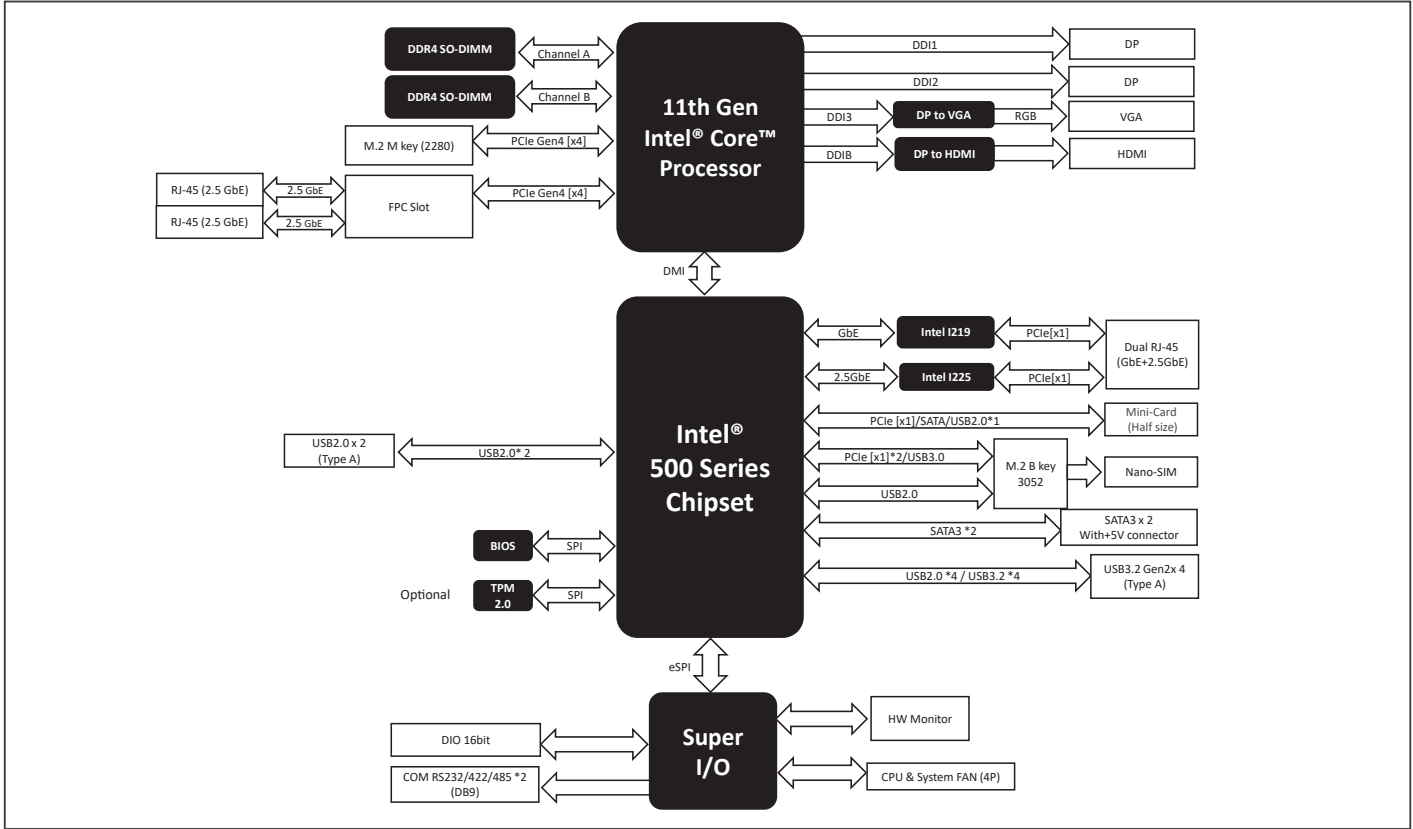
DDR4 SO-DIMM
Channel A
DDR4 SO-DIMM
Channel B
M.2 M key (2280)
PCIe Gen4 [x4]
RJ-45 (2.5 GbE)
2.5 GbE
RJ-45 (2.5 GbE)
2.5 GbE
FPC Slot
PCIe Gen4 [x4]

11th Gen
Intel® Core™
Processor

DDI1
DP
DDI2
DP
DDI3
DP to VGA
RGB
VGA
DDIB
DP to HDMI
HDMI

DMI

GbE
Intel I219
PCIe[x1]
Dual RJ-45
(GbE+2.5GbE)
2.5GbE
Intel I225
PCIe[x1]
PCIe [x1]/SATA/USB2.0*1
Mini-Card
(Half size)
USB2.0 x 2
(Type A)
USB2.0* 2

Intel®
500 Series
Chipset

PCIe [x1]*2/USB3.0
M.2 B key
3052
Nano-SIM
USB2.0
SATA3 *2
SATA3 x 2
With+5V connector
BIOS
SPI
USB2.0 *4 / USB3.2 *4
USB3.2 Gen2x 4
(Type A)
Optional
TPM
2.0
SPI

eSPI

HW Monitor
DIO 16bit

Super
I/O

COM RS232/422/485 *2
(DB9)
CPU & System FAN (4P)